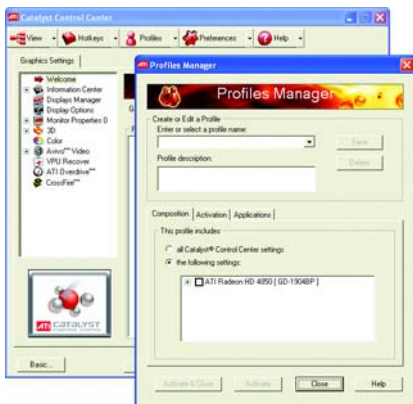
ATI Catalyst Control Center

View Hotkeys Profiles Preferences Help

Graphics Settings

Welcome
Information Center
Displays Manager
Display Options
Monitor Properties 0
3D
Color
Avivo™ Video
VPU Recover
ATI Overdrive™
CrossFire™

ATI CATALYST CONTROL CENTER

Basic...

Profiles Manager

Profiles Manager

Create or Edit a Profile
Enter or select a profile name:
Save
Delete
Profile description:

Composition Activation Applications

This profile includes:
all Catalyst® Control Center settings
the following settings:
ATI Radeon HD 4850 [ GD-1904BP ]

Activate & Close Activate Close Help